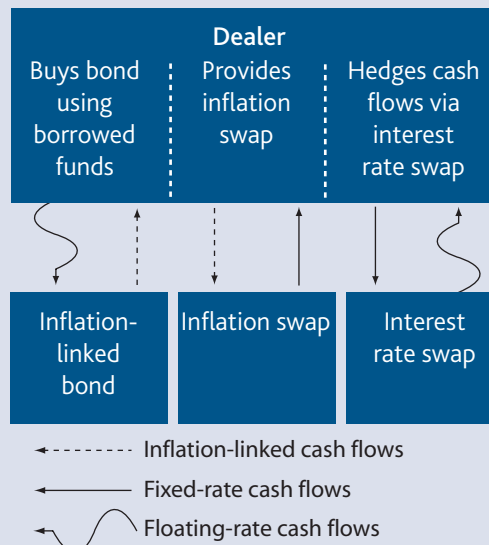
Dealer

Buys bond using borrowed funds

Provides inflation swap

Hedges cash flows via interest rate swap

Inflation-linked bond

Inflation swap

Interest rate swap

Inflation-linked cash flows

Fixed-rate cash flows

Floating-rate cash flows